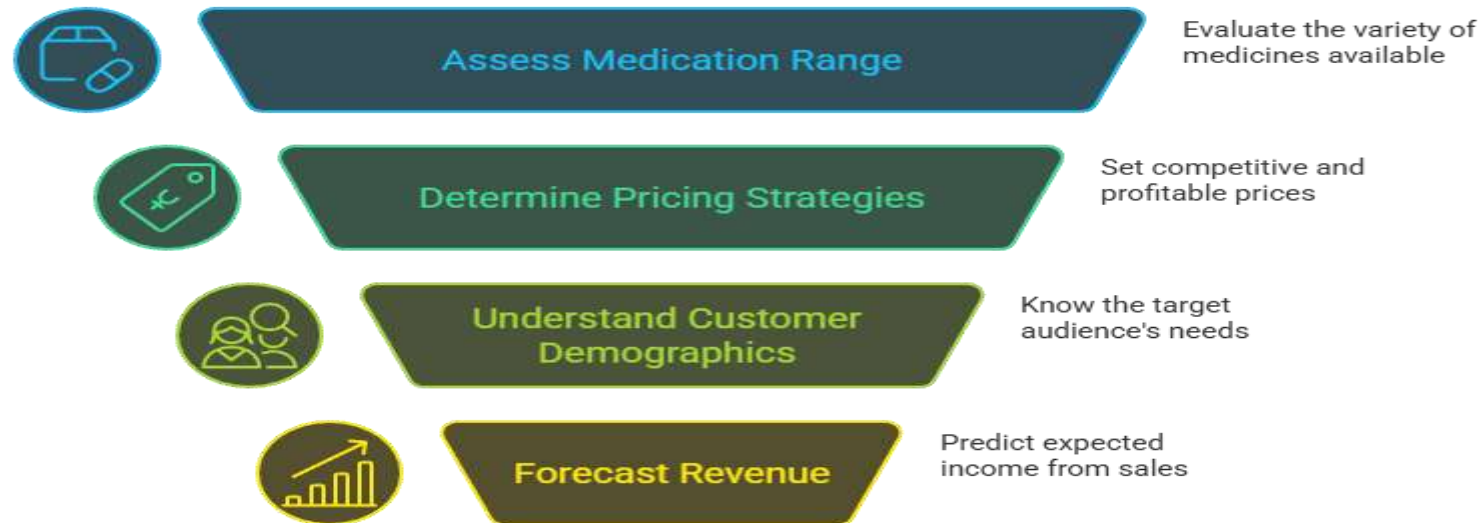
Assess Medication Range

Evaluate the variety of medicines available

Determine Pricing Strategies

Set competitive and profitable prices

Understand Customer Demographics

Know the target audience's needs

Forecast Revenue

Predict expected income from sales